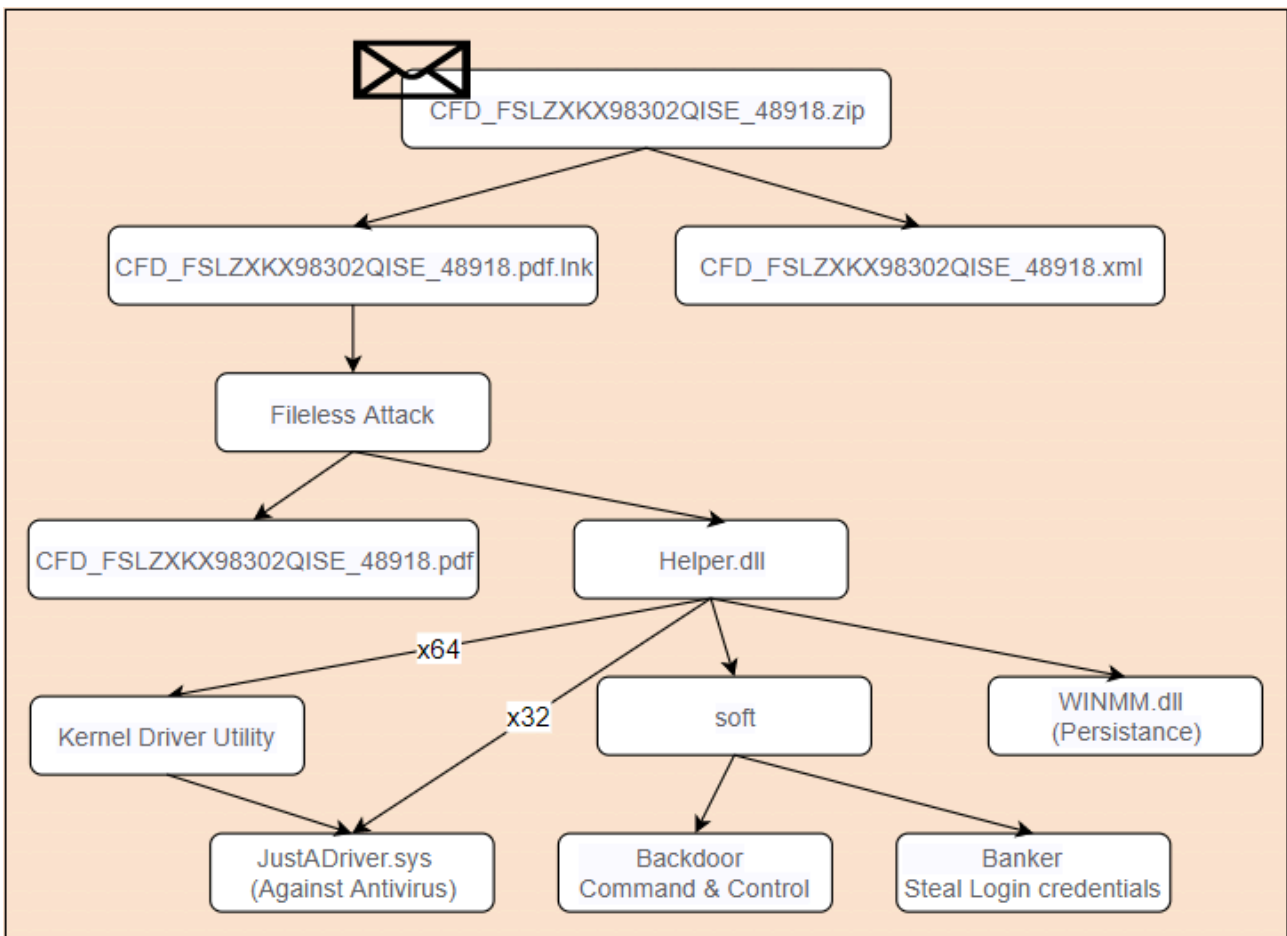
CFD_FSLZXKX98302QISE_48918.zip

CFD_FSLZXKX98302QISE_48918.pdf.lnk

CFD_FSLZXKX98302QISE_48918.xml

Fileless Attack

CFD_FSLZXKX98302QISE_48918.pdf

Helper.dll

x64

x32

Kernel Driver Utility

soft

WINMM.dll (Persistance)

JustADriver.sys (Against Antivirus)

Backdoor Command & Control

Banker Steal Login credentials